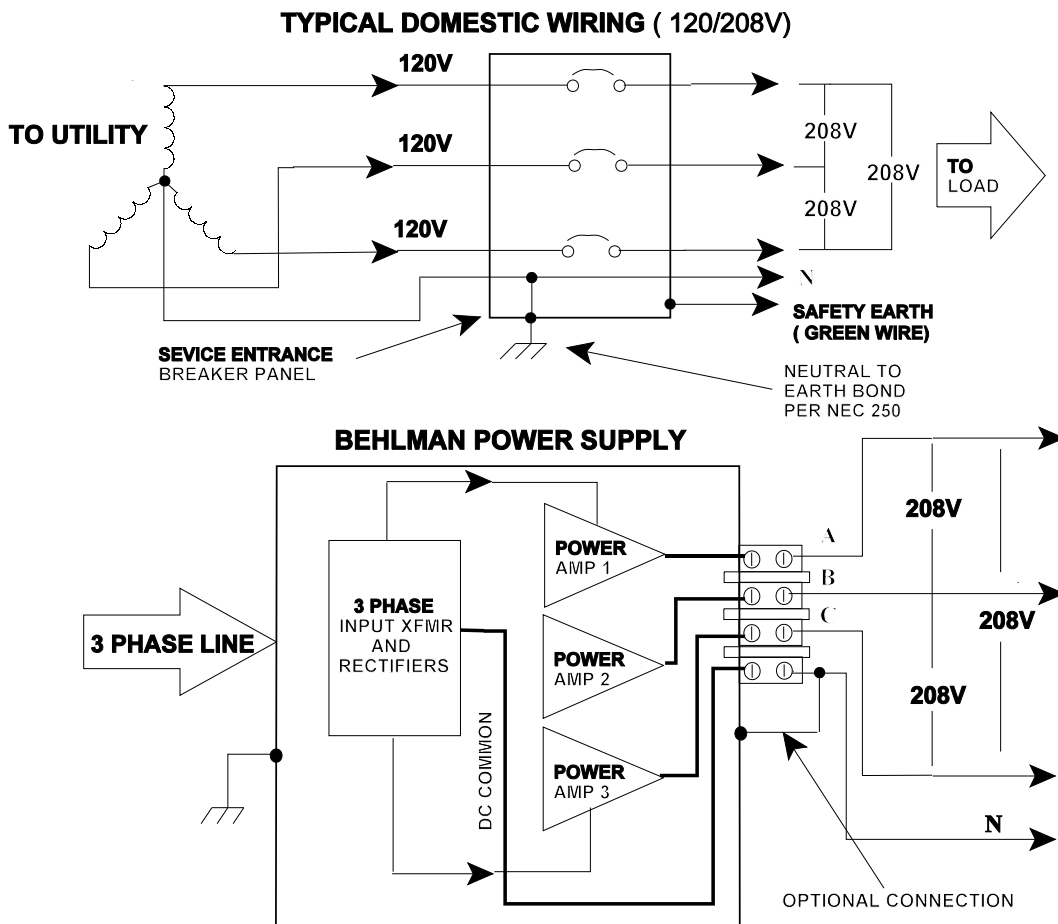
TYPICAL DOMESTIC WIRING ( 120/208V)

TO UTILITY

120V

120V

120V

208V

208V

208V

TO LOAD

N

SAFETY EARTH ( GREEN WIRE)

SEVICE ENTRANCE BREAKER PANEL

NEUTRAL TO EARTH BOND PER NEC 250

BEHLMAN POWER SUPPLY

3 PHASE LINE

3 PHASE INPUT XFMR AND RECTIFIERS

DC COMMON

POWER AMP 1

POWER AMP 2

POWER AMP 3

A

B

C

208V

208V

208V

N

OPTIONAL CONNECTION